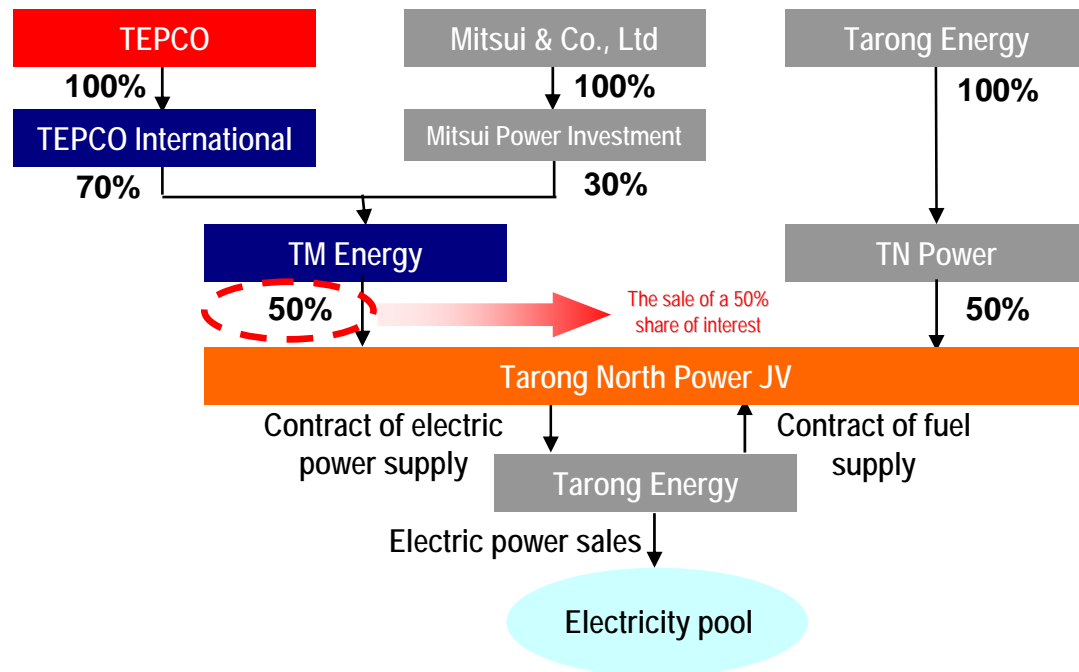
TEPCO

100%

TEPCO International

70%

Mitsui & Co., Ltd

100%

Mitsui Power Investment

30%

Tarong Energy

100%

TM Energy

50%

The sale of a 50% share of interest

TN Power

50%

Tarong North Power JV

Contract of electric power supply

Contract of fuel supply

Tarong Energy

Electric power sales

Electricity pool